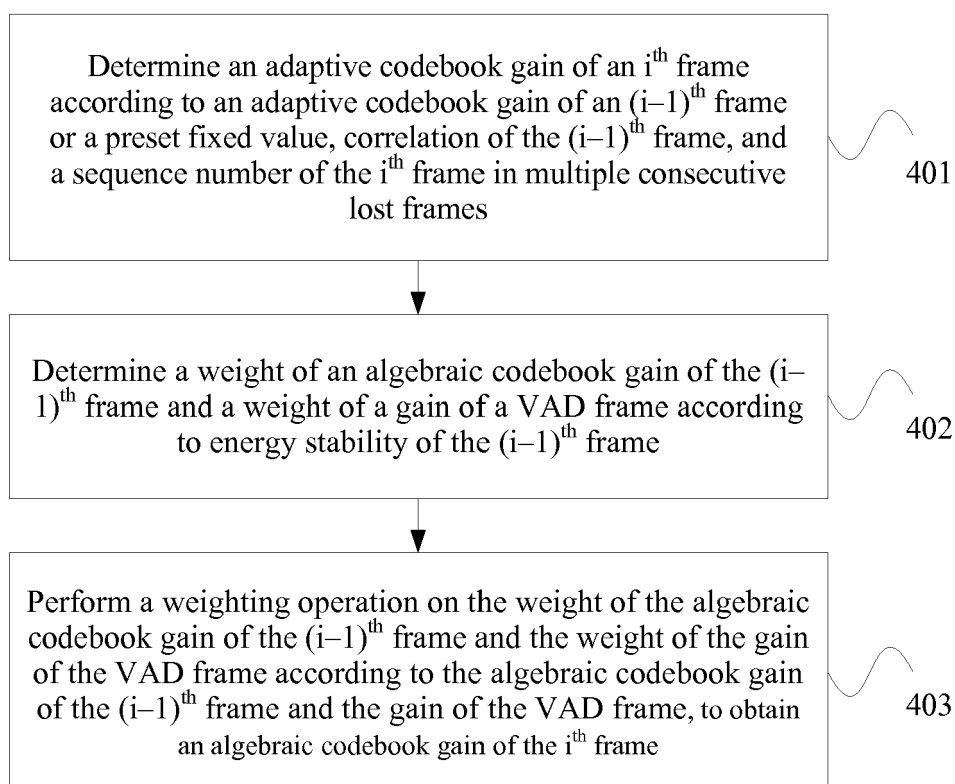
Determine an adaptive codebook gain of an $i^{th}$ frame according to an adaptive codebook gain of an $(i-1)^{th}$ frame or a preset fixed value, correlation of the $(i-1)^{th}$ frame, and a sequence number of the $i^{th}$ frame in multiple consecutive lost frames

401

Determine a weight of an algebraic codebook gain of the $(i-1)^{th}$ frame and a weight of a gain of a VAD frame according to energy stability of the $(i-1)^{th}$ frame

402

Perform a weighting operation on the weight of the algebraic codebook gain of the $(i-1)^{th}$ frame and the weight of the gain of the VAD frame according to the algebraic codebook gain of the $(i-1)^{th}$ frame and the gain of the VAD frame, to obtain an algebraic codebook gain of the $i^{th}$ frame

403